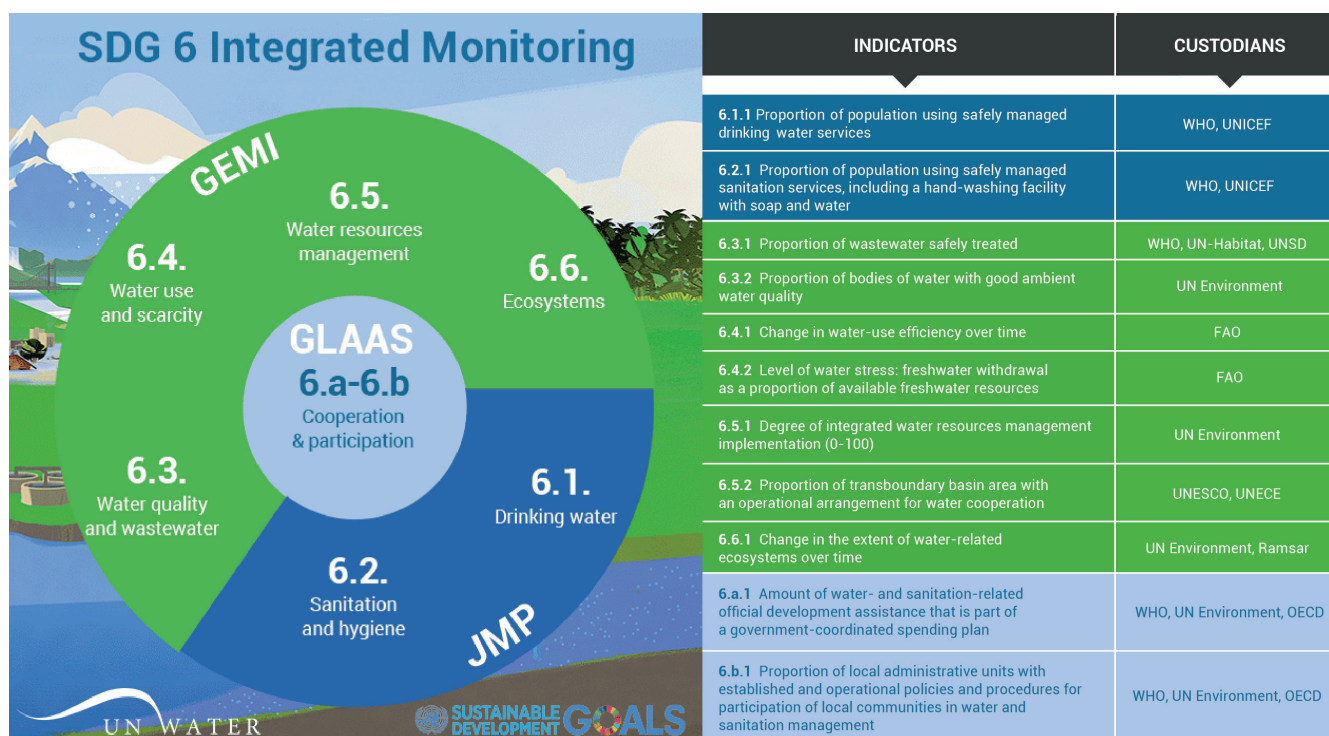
SDG 6 Integrated Monitoring

GEMI

6.5.
Water resources management

6.4.
Water use and scarcity

6.6.
Ecosystems

GLAAS
6.a-6.b
Cooperation & participation

6.3.
Water quality and wastewater

6.1.
Drinking water

6.2.
Sanitation and hygiene

JMP

UN WATER

SUSTAINABLE DEVELOPMENT GOALS

| INDICATORS | CUSTODIANS |
|---|---|
| 6.1.1 Proportion of population using safely managed drinking water services | WHO, UNICEF |
| 6.2.1 Proportion of population using safely managed sanitation services, including a hand-washing facility with soap and water | WHO, UNICEF |
| 6.3.1 Proportion of wastewater safely treated | WHO, UN-Habitat, UNSD |
| 6.3.2 Proportion of bodies of water with good ambient water quality | UN Environment |
| 6.4.1 Change in water-use efficiency over time | FAO |
| 6.4.2 Level of water stress: freshwater withdrawal as a proportion of available freshwater resources | FAO |
| 6.5.1 Degree of integrated water resources management implementation (0-100) | UN Environment |
| 6.5.2 Proportion of transboundary basin area with an operational arrangement for water cooperation | UNESCO, UNECE |
| 6.6.1 Change in the extent of water-related ecosystems over time | UN Environment, Ramsar |
| 6.a.1 Amount of water- and sanitation-related official development assistance that is part of a government-coordinated spending plan | WHO, UN Environment, OECD |
| 6.b.1 Proportion of local administrative units with established and operational policies and procedures for participation of local communities in water and sanitation management | WHO, UN Environment, OECD |